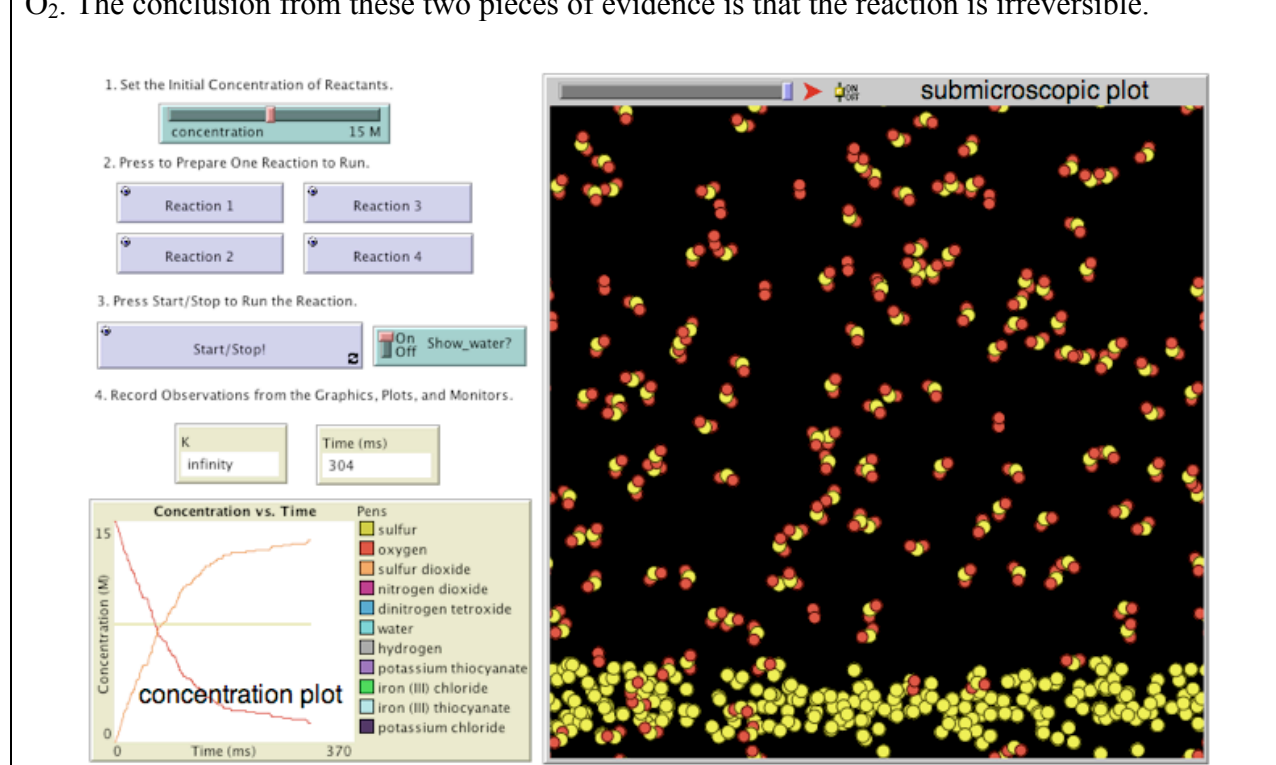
$O_2$. The conclusion from these two pieces of evidence is that the reaction is irreversible.

1. Set the Initial Concentration of Reactants.

concentration 15 M

2. Press to Prepare One Reaction to Run.

Reaction 1

Reaction 3

Reaction 2

Reaction 4

3. Press Start/Stop to Run the Reaction.

Start/Stop!

On Off Show_water?

4. Record Observations from the Graphics, Plots, and Monitors.

K
infinity

Time (ms)
304

Concentration vs. Time

15

Concentration (M)

0

0 Time (ms) 370

concentration plot

Pens
sulfur
oxygen
sulfur dioxide
nitrogen dioxide
dinitrogen tetroxide
water
hydrogen
potassium thiocyanate
iron (III) chloride
iron (III) thiocyanate
potassium chloride

ON OFF

submicroscopic plot